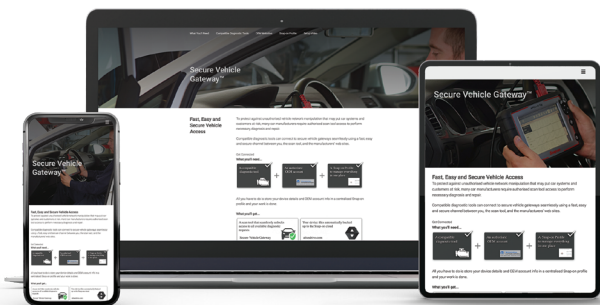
Secure Vehicle Gateway™

Fast, Easy and Secure Vehicle Access

To protect against unauthorized vehicle network manipulation that may put car systems and customers at risk, many car manufacturers require authorized scan tool access to perform necessary diagnosis and repair.

Compatible diagnostic tools can connect to secure vehicle gateways seamlessly using a fast, easy and secure channel between you, the scan tool, and the manufacturers' web sites.

Get Connected
What you'll need...

All you have to do is store your device details and OEM account info in a centralized Snap-on profile and your work is done.

What you'll get...

Secure Vehicle Gateway™

Fast, Easy and Secure Vehicle Access

To protect against unauthorized vehicle network manipulation that may put car systems and customers at risk, many car manufacturers require authorized scan tool access to perform necessary diagnosis and repair.

Compatible diagnostic tools can connect to secure vehicle gateways seamlessly using a fast, easy and secure channel between you, the scan tool, and the manufacturers' web sites.

Get Connected
What you'll need...

All you have to do is store your device details and OEM account info in a centralized Snap-on profile and your work is done.

What you'll get...

Secure Vehicle Gateway™

Fast, Easy and Secure Vehicle Access

What you'll get...